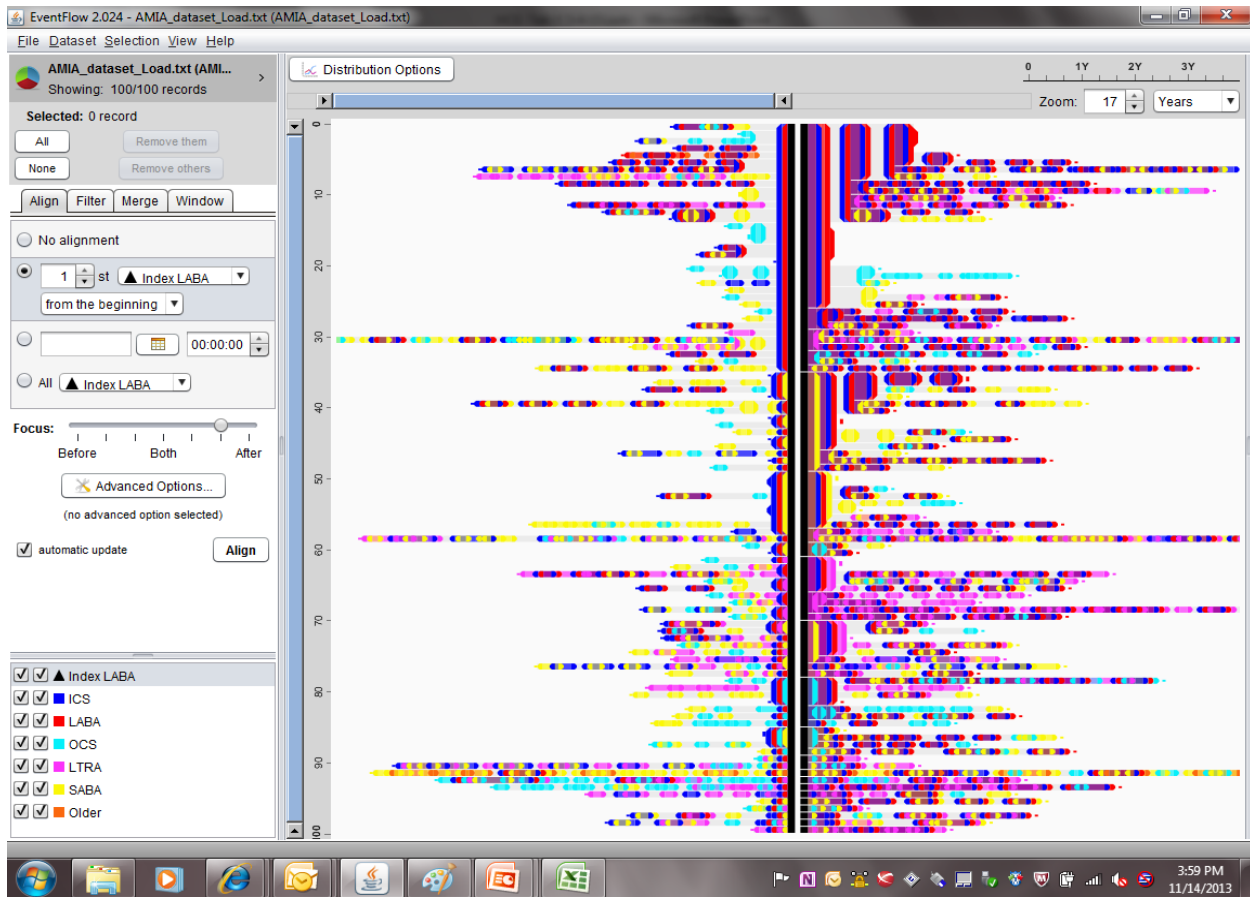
EventFlow 2.024 - AMIA_dataset_Load.txt (AMIA_dataset_Load.txt)

File Dataset Selection View Help

AMIA_dataset_Load.txt (AMI...
Showing: 100/100 records

Selected: 0 record

All
None
Remove them
Remove others

Align Filter Merge Window

No alignment

1 st ▲ Index LABA
from the beginning

00:00:00

All ▲ Index LABA

Focus:
Before Both After

Advanced Options...
(no advanced option selected)

automatic update
Align

▲ Index LABA
ICS
LABA
OCS
LTRA
SABA
Older

Distribution Options

0 1Y 2Y 3Y
Zoom: 17 Years

0
10
20
30
40
50
60
70
80
90
100

3:59 PM
11/14/2013